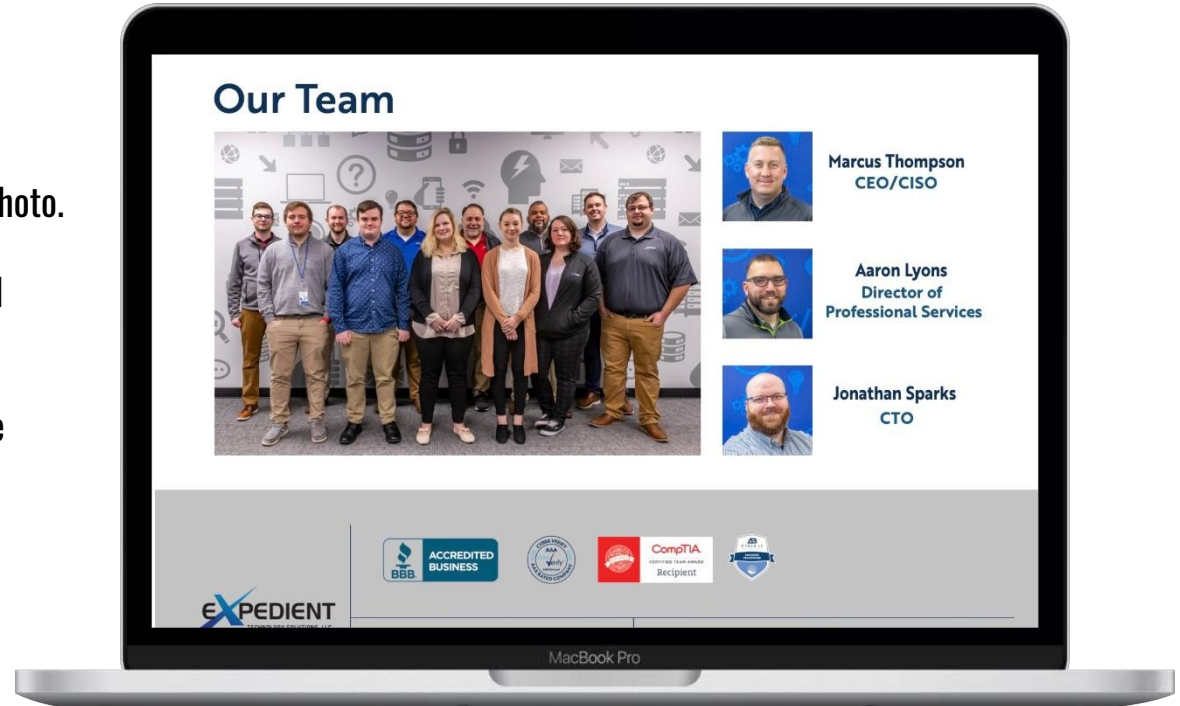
hoto.

l

e

Our Team

Marcus Thompson
CEO/CISO

Aaron Lyons
Director of
Professional Services

Jonathan Sparks
CTO

BBB ACCREDITED BUSINESS

CYBER VERIFY AAA Verify AAA RATED COMPANY

CompTIA CERTIFIED TEAM AWARD Recipient

EXPEDIENT
TECHNOLOGY SOLUTIONS, LLC

MacBook Pro